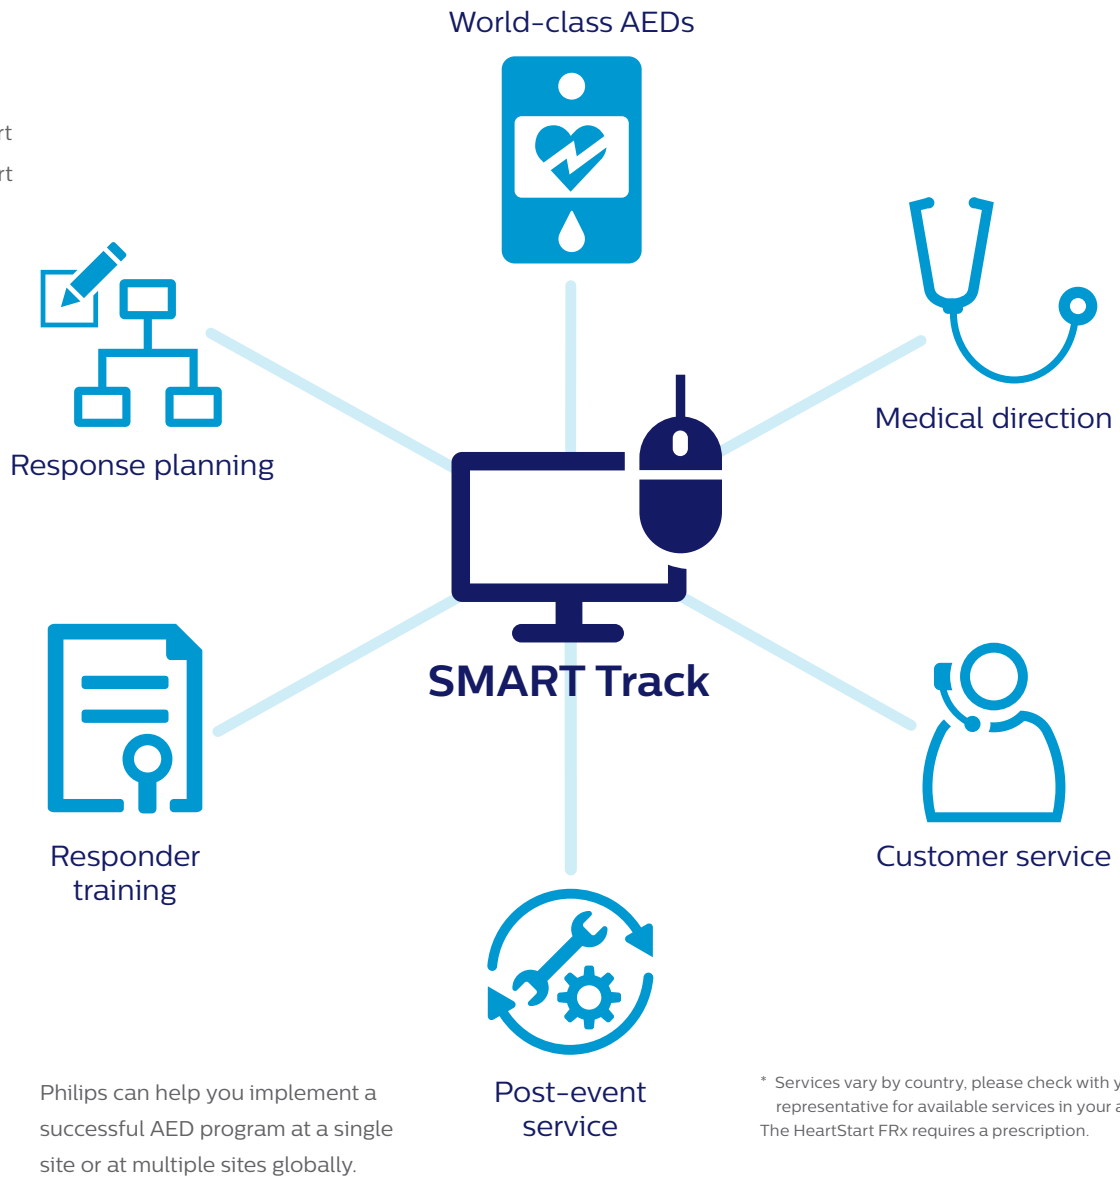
rt
rt

World-class AEDs

Response planning

Medical direction

SMART Track

Responder training

Customer service

Post-event service

Philips can help you implement a successful AED program at a single site or at multiple sites globally.

* Services vary by country, please check with y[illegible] representative for available services in your a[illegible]
The HeartStart FRx requires a prescription.